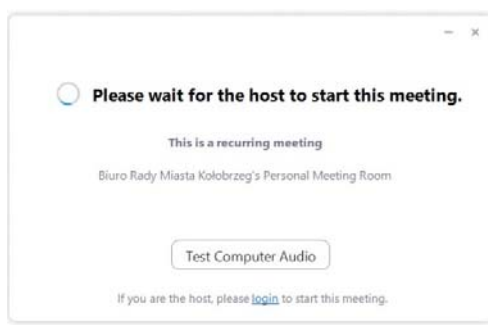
- ×

Please wait for the host to start this meeting.

This is a recurring meeting

Biuro Rady Miasta Kołobrzeg's Personal Meeting Room

Test Computer Audio

If you are the host, please login to start this meeting.